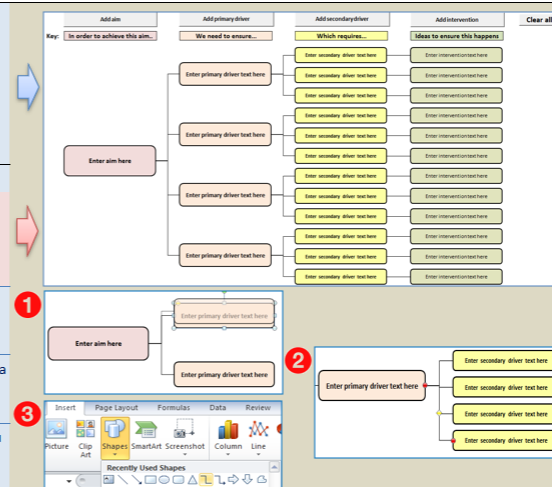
Add aim

Add primary driver

Add secondary driver

Add intervention

Clear all

Key:

In order to achieve this aim...

We need to ensure...

Which requires...

Ideas to ensure this happens

Enter aim here

Enter primary driver text here

Enter secondary driver text here

Enter intervention text here

Enter primary driver text here

Enter secondary driver text here

Enter intervention text here

Enter primary driver text here

Enter secondary driver text here

Enter intervention text here

Enter primary driver text here

Enter secondary driver text here

Enter intervention text here

1

Enter aim here

Enter primary driver text here

Enter primary driver text here

2

Enter primary driver text here

Enter secondary driver text here

Enter secondary driver text here

Enter secondary driver text here

Enter secondary driver text here

3

Insert

Page Layout

Formulas

Data

Review

Picture

Clip Art

Shapes

SmartArt

Screenshot

Column

Line

Recently Used Shapes

a